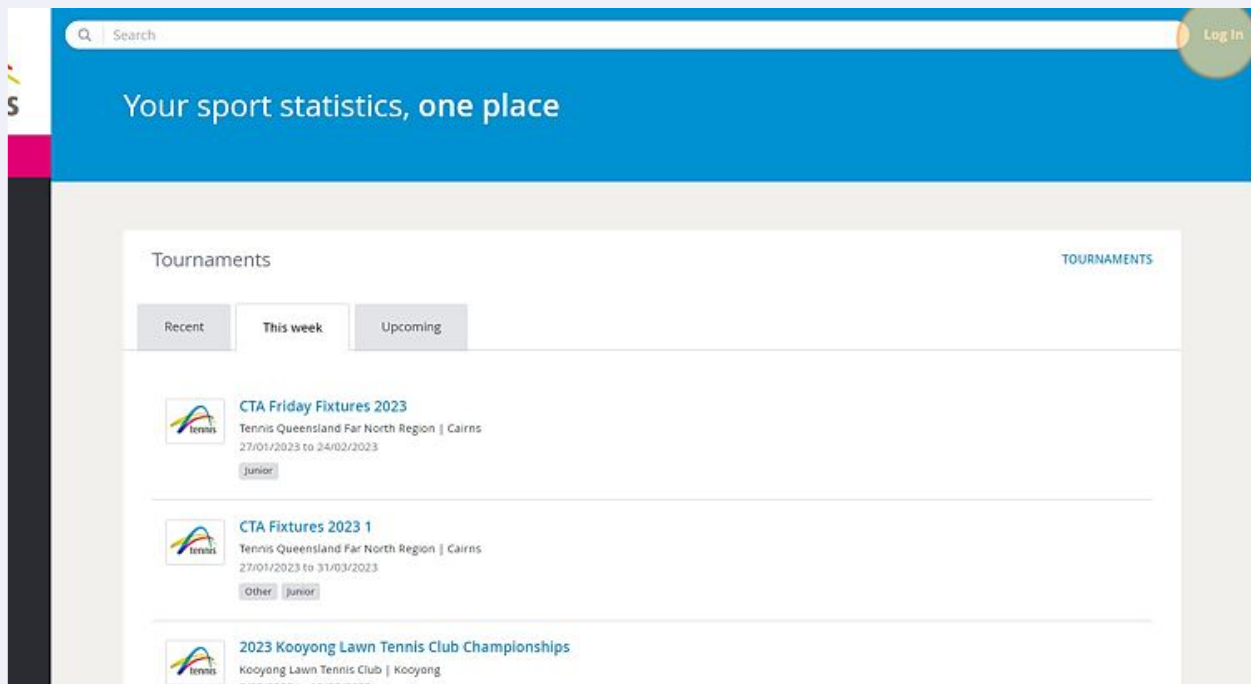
s

Search

Log In

Your sport statistics, one place

Tournaments

TOURNAMENTS

Recent

This week

Upcoming

tennis

CTA Friday Fixtures 2023

Tennis Queensland Far North Region | Cairns

27/01/2023 to 24/02/2023

Junior

tennis

CTA Fixtures 2023 1

Tennis Queensland Far North Region | Cairns

27/01/2023 to 31/03/2023

Other

Junior

tennis

2023 Kooyong Lawn Tennis Club Championships

Kooyong Lawn Tennis Club | Kooyong

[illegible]